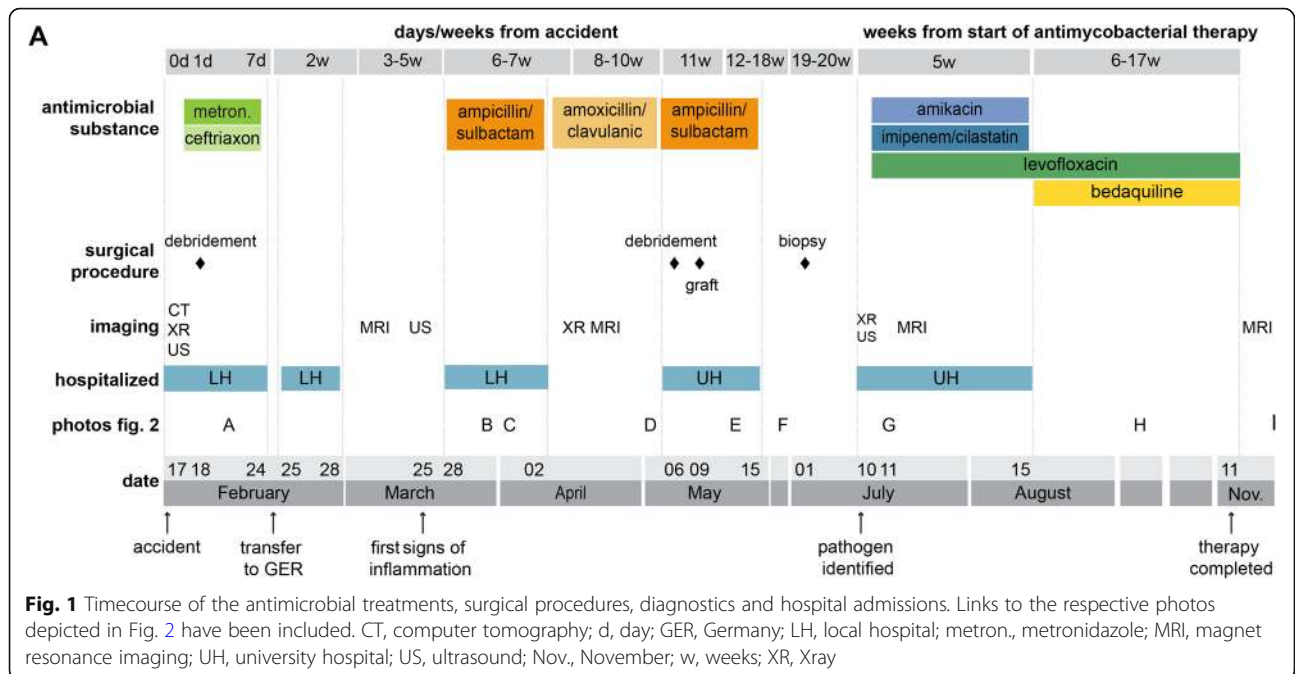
A

days/weeks from accident

weeks from start of antimycobacterial therapy

0d 1d 7d | 2w | 3-5w | 6-7w | 8-10w | 11w | 12-18w | 19-20w | 5w | 6-17w

antimicrobial substance

metron.
ceftriaxon

ampicillin/ sulbactam

amoxicillin/ clavulanic

ampicillin/ sulbactam

amikacin

imipenem/cilastatin

levofloxacin

bedaquiline

surgical procedure

debridement

debridement

graft

biopsy

imaging

CT XR US

MRI US

XR MRI

XR US

MRI

MRI

hospitalized

LH

LH

LH

UH

UH

photos fig. 2

A B C D E F G H I

date

17 18 24 25 28 25 28 02 06 09 15 01 10 11 15 11

February March April May July August Nov.

accident

transfer to GER

first signs of inflammation

pathogen identified

therapy completed

**Fig. 1** Timecourse of the antimicrobial treatments, surgical procedures, diagnostics and hospital admissions. Links to the respective photos depicted in Fig. 2 have been included. CT, computer tomography; d, day; GER, Germany; LH, local hospital; metron., metronidazole; MRI, magnet resonance imaging; UH, university hospital; US, ultrasound; Nov., November; w, weeks; XR, Xray